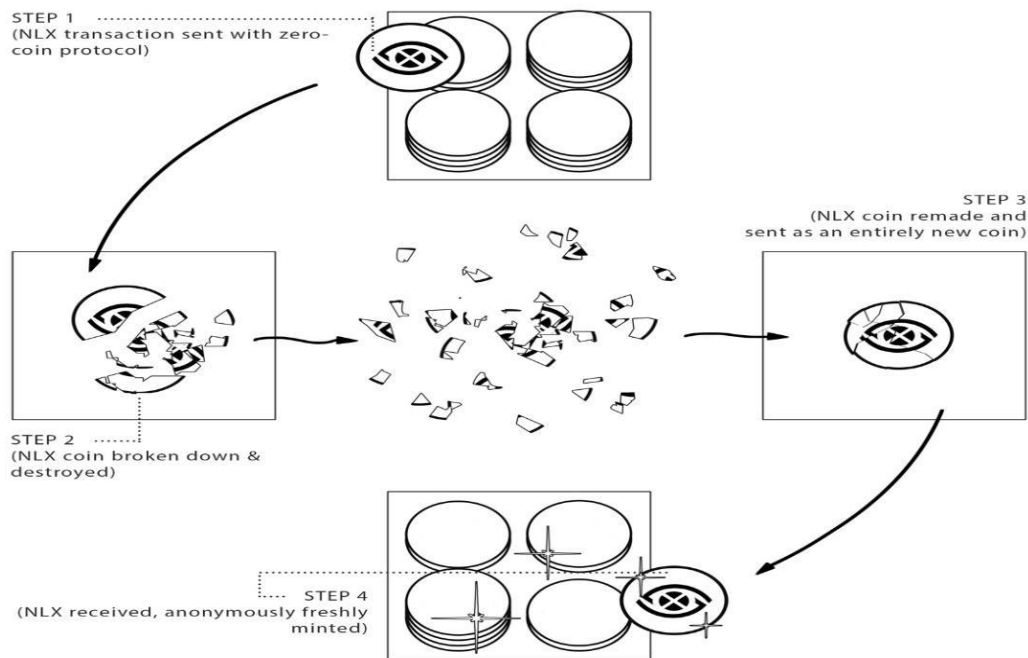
STEP 1
(NLX transaction sent with zerocoin protocol)

STEP 3
(NLX coin remade and sent as an entirely new coin)

STEP 2
(NLX coin broken down & destroyed)

STEP 4
(NLX received, anonymously freshly minted)